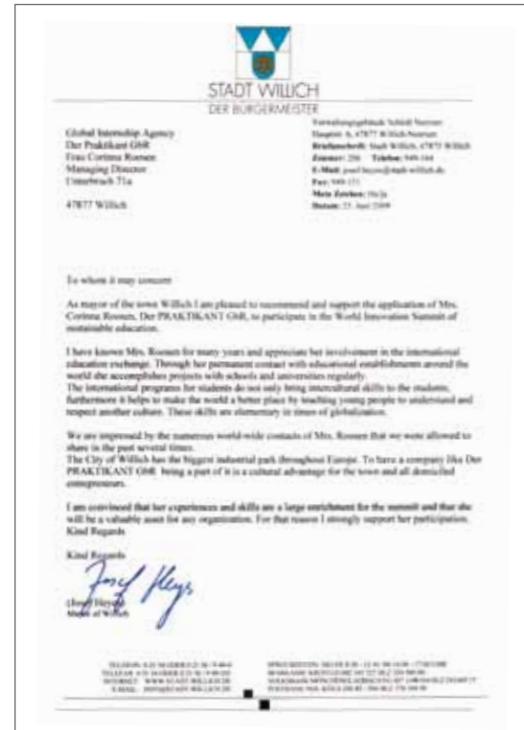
STADT WILLICH
DER BÜRGERMEISTER

Global Internship Agency
Der Praktikant GbR
Frau Corinna Roosen
Managing Director
Unterbruch 71a

47877 Willich

Verwaltungsgebäude Schloß Neersen
Hauptstr. 6, 47877 Willich-Neersen
Briefanschrift: Stadt Willich, 47875 Willich
Zimmer: 206 Telefon: 949-164
E-Mail: josef.heyes@stadt-willich.de
Fax: 949-151
Mein Zeichen: He/Ja
Datum: 25. Juni 2009

To whom it may concern

As mayor of the town Willich I am pleased to recommend and support the application of Mrs. Corinna Roosen, Der PRAKTIKANT GbR, to participate in the World Innovation Summit of sustainable education.

I have known Mrs. Roosen for many years and appreciate her involvement in the international education exchange. Through her permanent contact with educational establishments around the world she accomplishes projects with schools and universities regularly.
The international programs for students do not only bring intercultural skills to the students, furthermore it helps to make the world a better place by teaching young people to understand and respect another culture. These skills are elementary in times of globalization.

We are impressed by the numerous world-wide contacts of Mrs. Roosen that we were allowed to share in the past several times.
The City of Willich has the biggest industrial park throughout Europe. To have a company like Der PRAKTIKANT GbR being a part of it is a cultural advantage for the town and all domiciled entrepreneurs.

I am convinced that her experiences and skills are a large enrichment for the summit and that she will be a valuable asset for any organization. For that reason I strongly support her participation.
Kind Regards

Kind Regards

Josef Heyes

(Josef Heyes)
Mayor of Willich

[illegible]

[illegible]